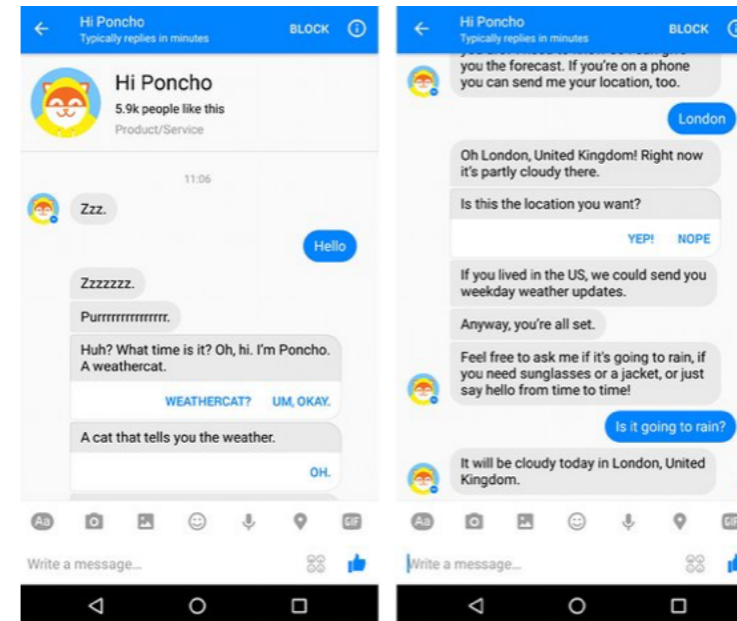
Hi Poncho
Typically replies in minutes
BLOCK

Hi Poncho
5.9k people like this
Product/Service

11:06

Zzz.

Hello

Zzzzzzz.

Purrrrrrrrrrrrrr.

Huh? What time is it? Oh, hi. I'm Poncho. A weathercat.

WEATHERCAT? UM, OKAY.

A cat that tells you the weather.

OH.

Aa GIF

Write a message...

Hi Poncho
Typically replies in minutes
BLOCK

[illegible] you the forecast. If you're on a phone you can send me your location, too.

London

Oh London, United Kingdom! Right now it's partly cloudy there.

Is this the location you want?

YEP! NOPE

If you lived in the US, we could send you weekday weather updates.

Anyway, you're all set.

Feel free to ask me if it's going to rain, if you need sunglasses or a jacket, or just say hello from time to time!

Is it going to rain?

It will be cloudy today in London, United Kingdom.

Aa GIF

Write a message...